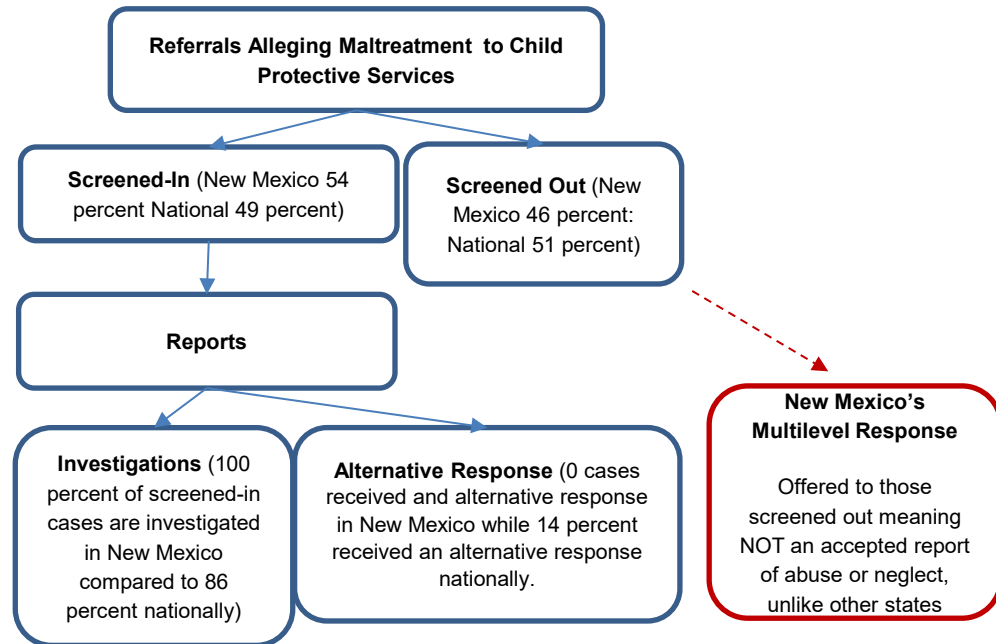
Referrals Alleging Maltreatment to Child Protective Services

Screened-In (New Mexico 54 percent National 49 percent)

Screened Out (New Mexico 46 percent: National 51 percent)

Reports

Investigations (100 percent of screened-in cases are investigated in New Mexico compared to 86 percent nationally)

Alternative Response (0 cases received and alternative response in New Mexico while 14 percent received an alternative response nationally.

New Mexico's Multilevel Response

Offered to those screened out meaning NOT an accepted report of abuse or neglect, unlike other states